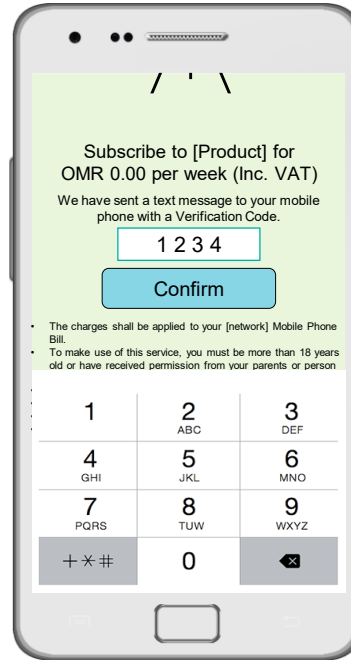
Subscribe to [Product] for OMR 0.00 per week (Inc. VAT)

We have sent a text message to your mobile phone with a Verification Code.

1 2 3 4

Confirm

• The charges shall be applied to your [network] Mobile Phone Bill.
• To make use of this service, you must be more than 18 years old or have received permission from your parents or person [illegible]

| 1 | 2 ABC | 3 DEF |
|---|---|---|
| 4 GHI | 5 JKL | 6 MNO |
| 7 PQRS | 8 TUW | 9 WXYZ |
| +*# | 0 | |